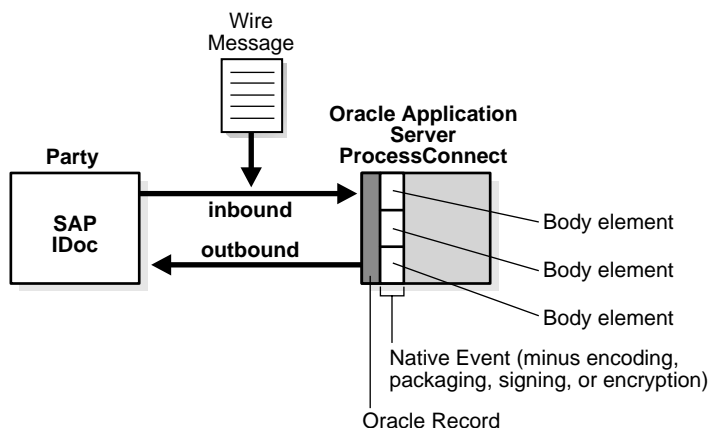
Wire Message

Oracle Application Server ProcessConnect

Party

SAP IDoc

inbound

outbound

Body element

Body element

Body element

Native Event (minus encoding, packaging, signing, or encryption)

Oracle Record